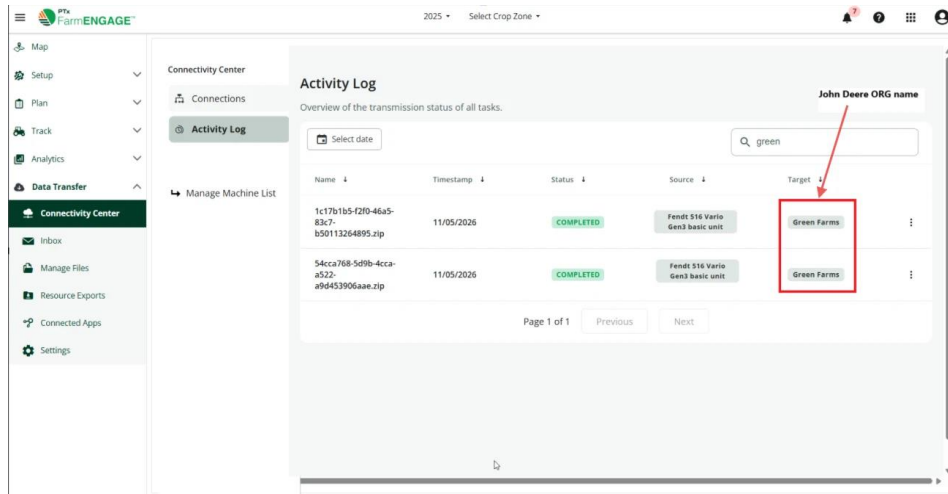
PTx FarmENGAGE™

2025 ▾ Select Crop Zone ▾

7

Map
Setup
Plan
Track
Analytics
Data Transfer
Connectivity Center
Inbox
Manage Files
Resource Exports
Connected Apps
Settings

Connectivity Center
Connections
Activity Log
Manage Machine List

Activity Log
Overview of the transmission status of all tasks.

John Deere ORG name

Select date

green

| Name ↓ | Timestamp ↓ | Status ↓ | Source ↓ | Target ↓ |
|---|---|---|---|---|
| 1c17b1b5-f2f0-46a5-83c7-b50113264895.zip | 11/05/2026 | COMPLETED | Fendt 516 Vario Gen3 basic unit | Green Farms |
| 54cca768-5d9b-4cca-a522-a9d453906aae.zip | 11/05/2026 | COMPLETED | Fendt 516 Vario Gen3 basic unit | Green Farms |

Page 1 of 1 Previous Next